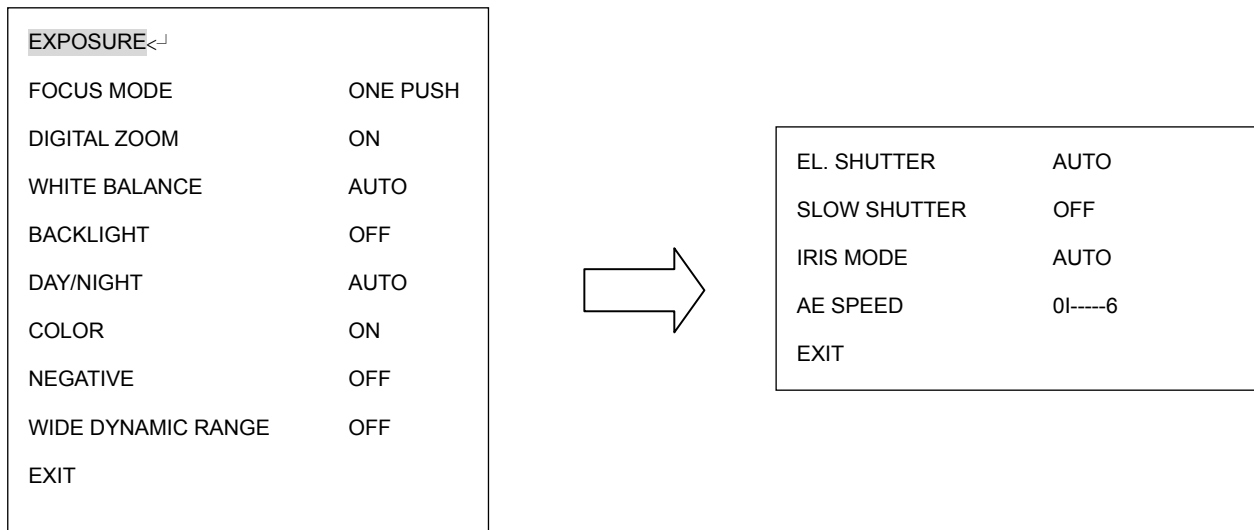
EXPOSURE<↵

| | |
|---|---|
| FOCUS MODE | ONE PUSH |
| DIGITAL ZOOM | ON |
| WHITE BALANCE | AUTO |
| BACKLIGHT | OFF |
| DAY/NIGHT | AUTO |
| COLOR | ON |
| NEGATIVE | OFF |
| WIDE DYNAMIC RANGE | OFF |

EXIT

| | |
|---|---|
| EL. SHUTTER | AUTO |
| SLOW SHUTTER | OFF |
| IRIS MODE | AUTO |
| AE SPEED | 0I-----6 |

EXIT